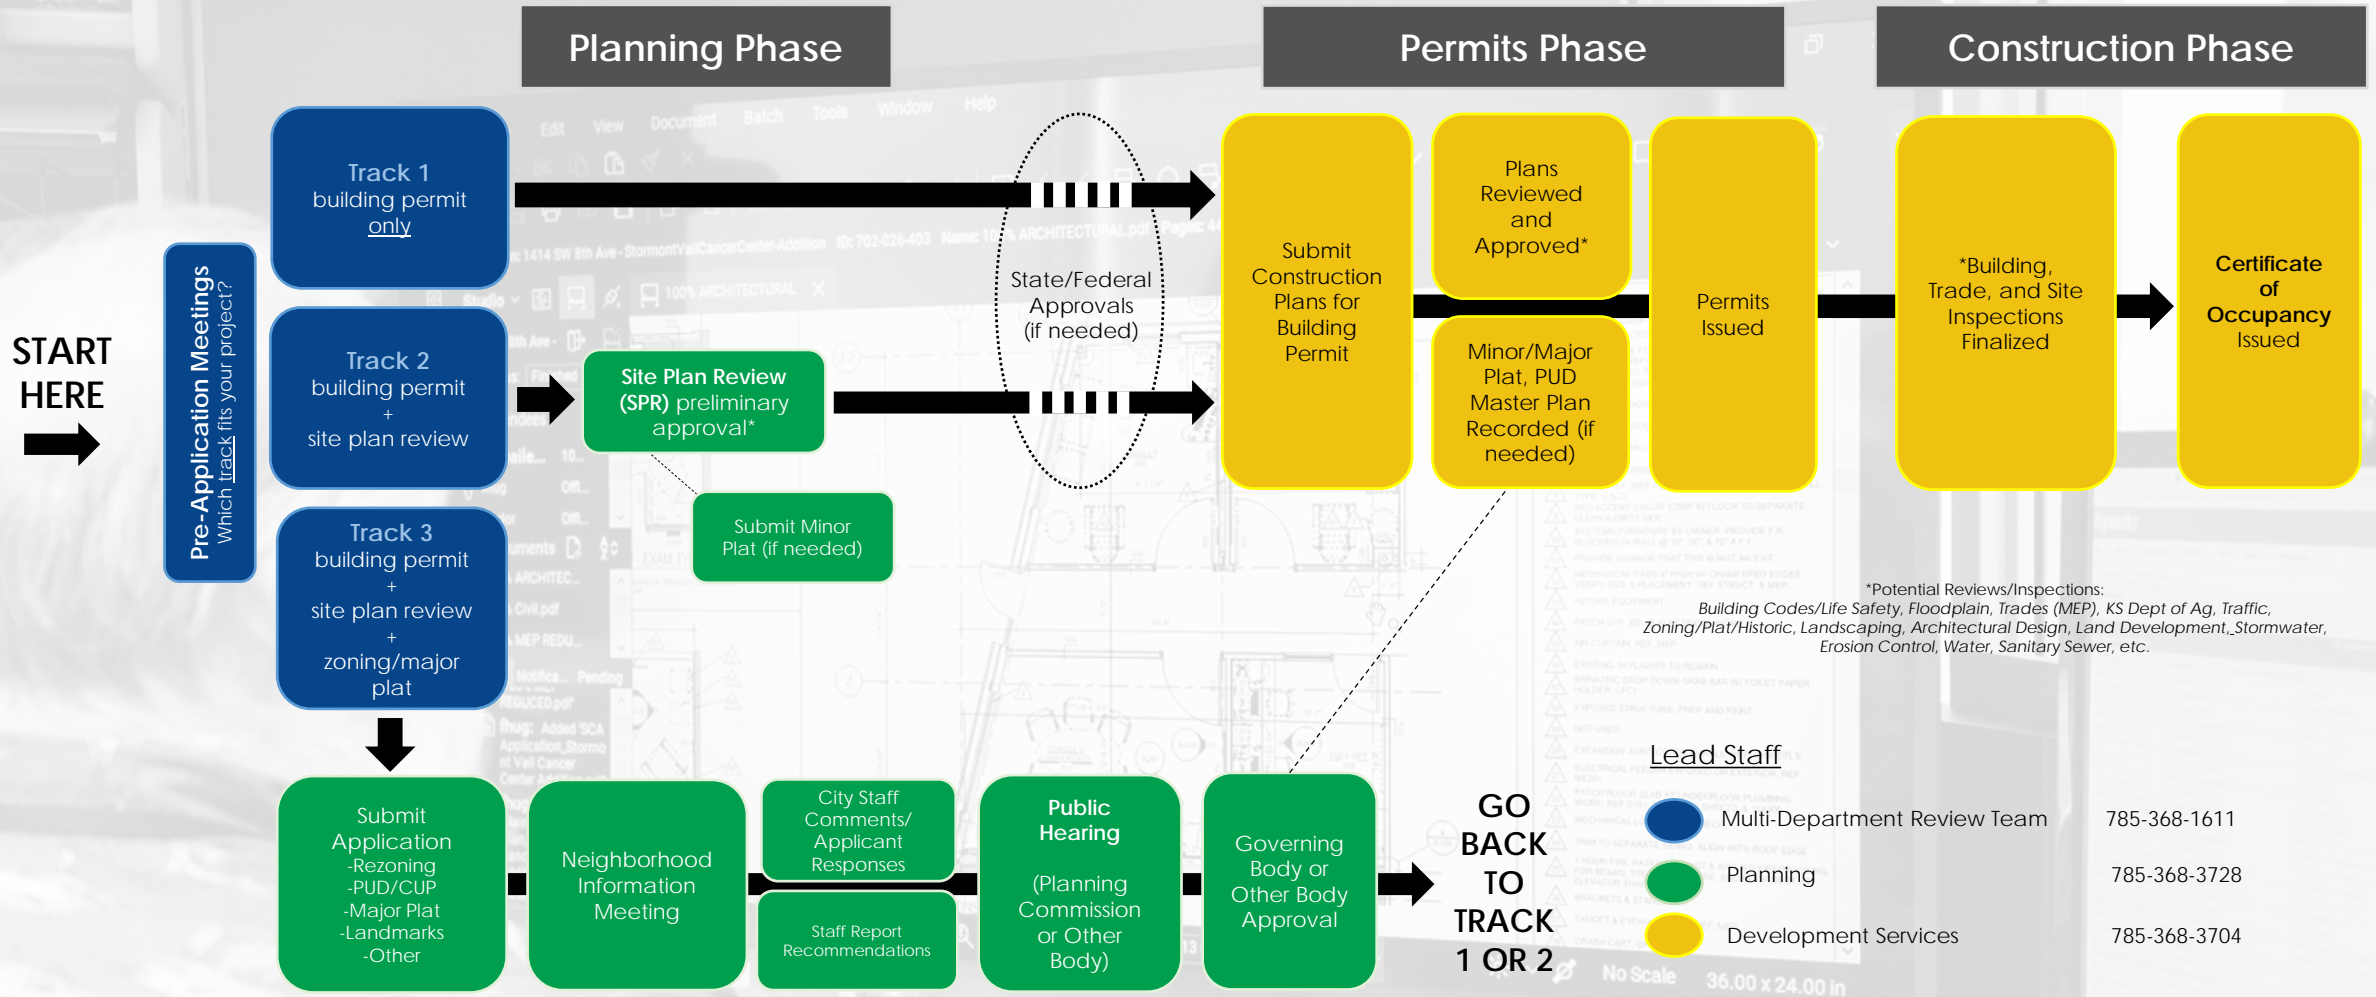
Planning Phase

Permits Phase

Construction Phase

START HERE

Pre-Application Meetings
Which track fits your project?

Track 1
building permit
only

Track 2
building permit
+
site plan review

Track 3
building permit
+
site plan review
+
zoning/major plat

Site Plan Review (SPR) preliminary approval*

Submit Minor Plat (if needed)

State/Federal Approvals (if needed)

Submit Construction Plans for Building Permit

Plans Reviewed and Approved*

Minor/Major Plat, PUD Master Plan Recorded (if needed)

Permits Issued

*Building, Trade, and Site Inspections Finalized

Certificate of Occupancy Issued

*Potential Reviews/Inspections:
Building Codes/Life Safety, Floodplain, Trades (MEP), KS Dept of Ag, Traffic, Zoning/Plat/Historic, Landscaping, Architectural Design, Land Development, Stormwater, Erosion Control, Water, Sanitary Sewer, etc.

Submit Application
-Rezoning
-PUD/CUP
-Major Plat
-Landmarks
-Other

Neighborhood Information Meeting

City Staff Comments/ Applicant Responses

Staff Report Recommendations

Public Hearing

(Planning Commission or Other Body)

Governing Body or Other Body Approval

GO BACK TO TRACK 1 OR 2

Lead Staff

| | | |
|---|---|---|
| | Multi-Department Review Team | 785-368-1611 |
| | Planning | 785-368-3728 |
| | Development Services | 785-368-3704 |

No Scale 36.00 x 24.00 In